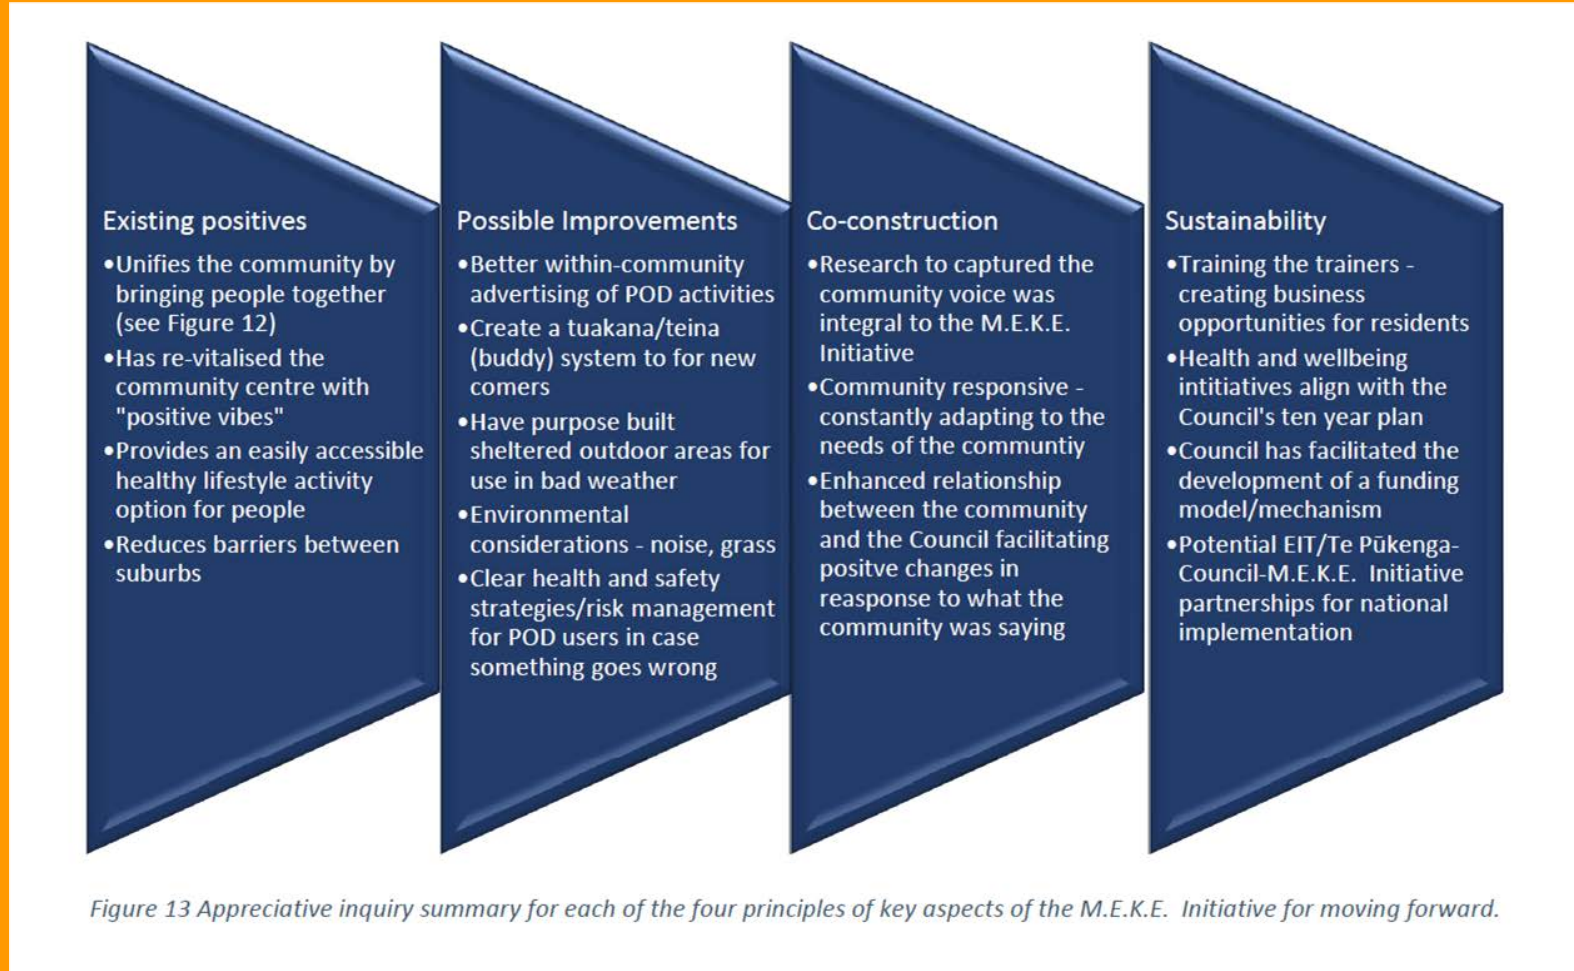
Existing positives

•Unifies the community by bringing people together (see Figure 12)
•Has re-vitalised the community centre with "positive vibes"
•Provides an easily accessible healthy lifestyle activity option for people
•Reduces barriers between suburbs

Possible Improvements

•Better within-community advertising of POD activities
•Create a tuakana/teina (buddy) system to for new comers
•Have purpose built sheltered outdoor areas for use in bad weather
•Environmental considerations - noise, grass
•Clear health and safety strategies/risk management for POD users in case something goes wrong

Co-construction

•Research to captured the community voice was integral to the M.E.K.E. Initiative
•Community responsive - constantly adapting to the needs of the communtiy
•Enhanced relationship between the community and the Council facilitating positve changes in reasponse to what the community was saying

Sustainability

•Training the trainers - creating business opportunities for residents
•Health and wellbeing intitiatives align with the Council's ten year plan
•Council has facilitated the development of a funding model/mechanism
•Potential EIT/Te Pūkenga-Council-M.E.K.E. Initiative partnerships for national implementation

Figure 13 Appreciative inquiry summary for each of the four principles of key aspects of the M.E.K.E. Initiative for moving forward.